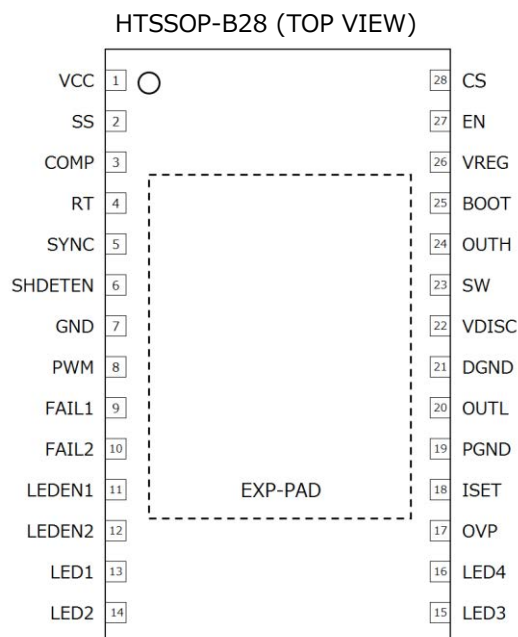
HTSSOP-B28 (TOP VIEW)

VCC 1
SS 2
COMP 3
RT 4
SYNC 5
SHDETEN 6
GND 7
PWM 8
FAIL1 9
FAIL2 10
LEDEN1 11
LEDEN2 12
LED1 13
LED2 14

28 CS
27 EN
26 VREG
25 BOOT
24 OUTH
23 SW
22 VDISC
21 DGND
20 OUTL
19 PGND
18 ISET
17 OVP
16 LED4
15 LED3

EXP-PAD